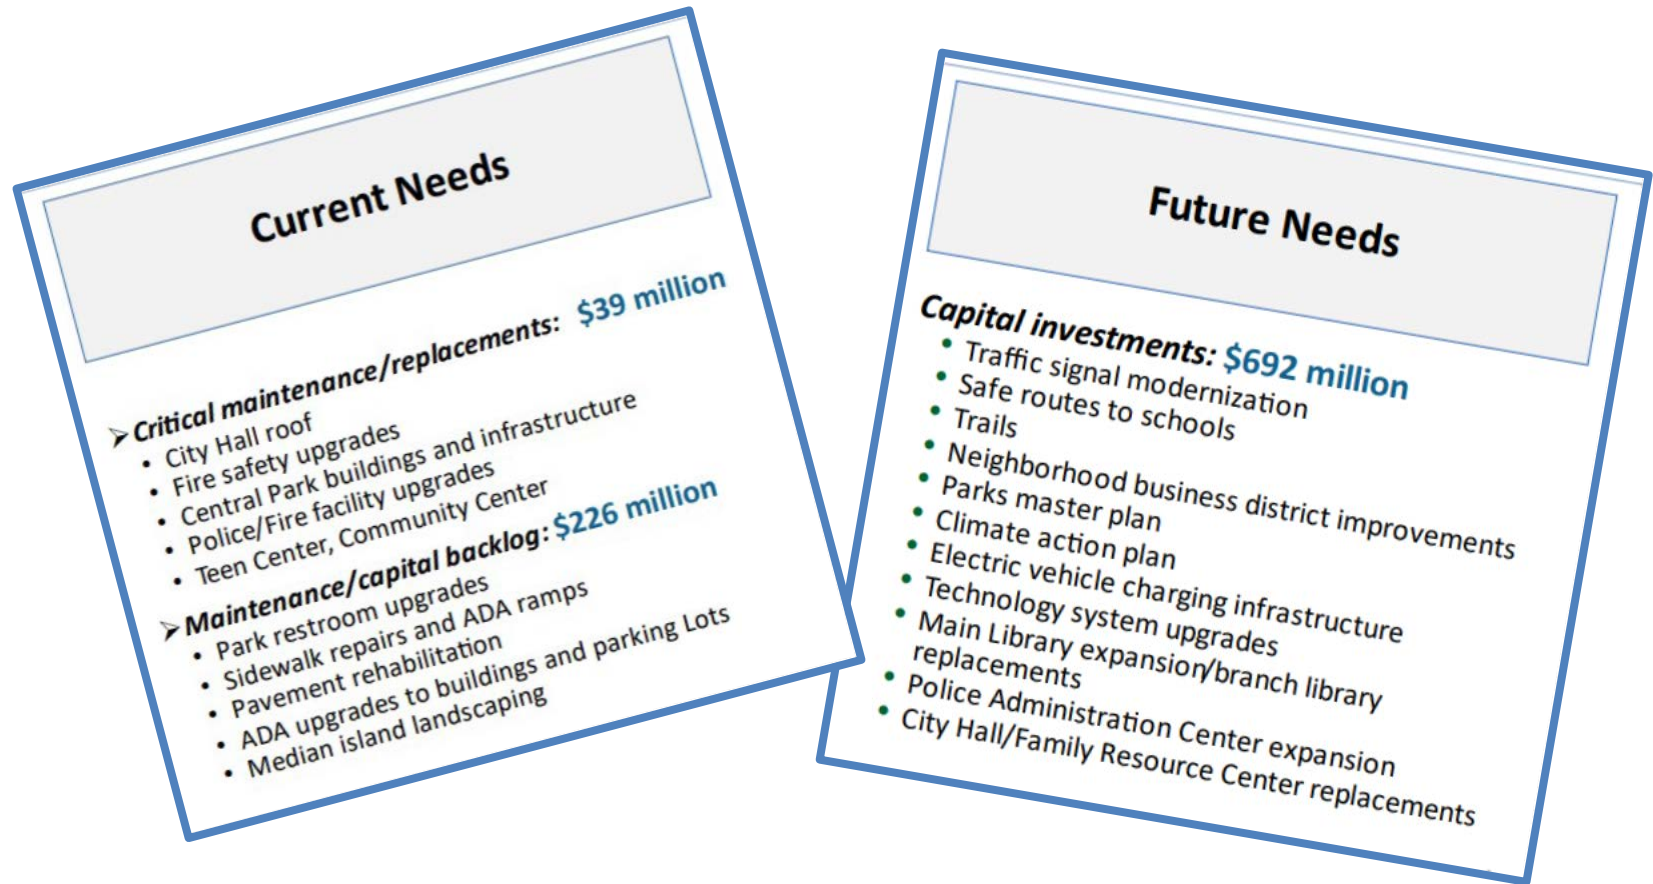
Current Needs

➢ Critical maintenance/replacements: $39 million
• City Hall roof
• Fire safety upgrades
• Central Park buildings and infrastructure
• Police/Fire facility upgrades
• Teen Center, Community Center

➢ Maintenance/capital backlog: $226 million
• Park restroom upgrades
• Sidewalk repairs and ADA ramps
• Pavement rehabilitation
• ADA upgrades to buildings and parking Lots
• Median island landscaping

Future Needs

Capital investments: $692 million
• Traffic signal modernization
• Safe routes to schools
• Trails
• Neighborhood business district improvements
• Parks master plan
• Climate action plan
• Electric vehicle charging infrastructure
• Technology system upgrades
• Main Library expansion/branch library replacements
• Police Administration Center expansion
• City Hall/Family Resource Center replacements